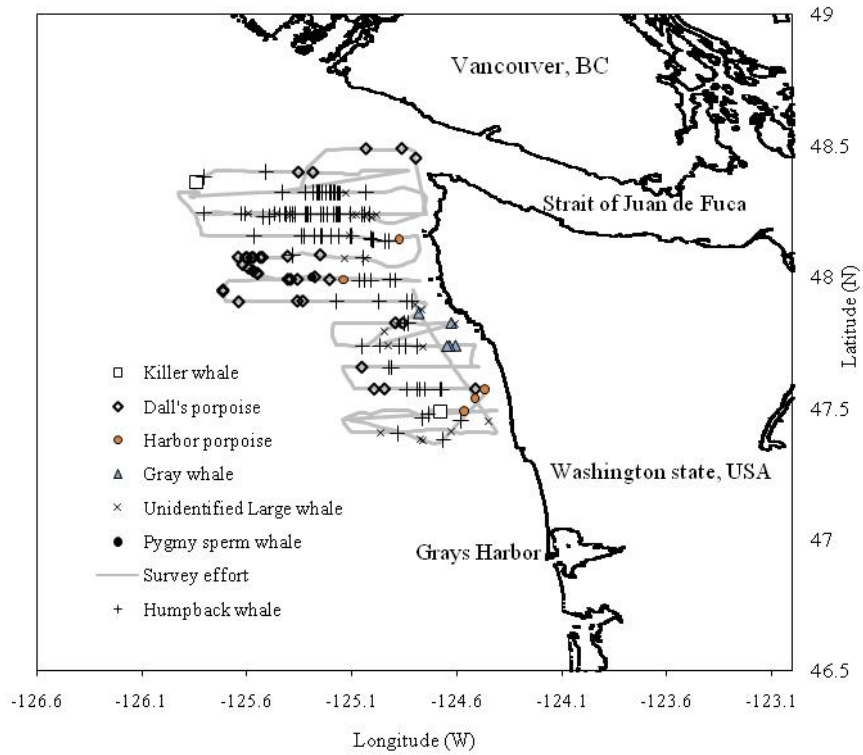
Vancouver, BC

Strait of Juan de Fuca

Washington state, USA

Grays Harbor

Killer whale
Dall's porpoise
Harbor porpoise
Gray whale
Unidentified Large whale
Pygmy sperm whale
Survey effort
Humpback whale

49
48.5
48
47.5
47
46.5

Latitude (N)

-126.6 -126.1 -125.6 -125.1 -124.6 -124.1 -123.6 -123.1

Longitude (W)